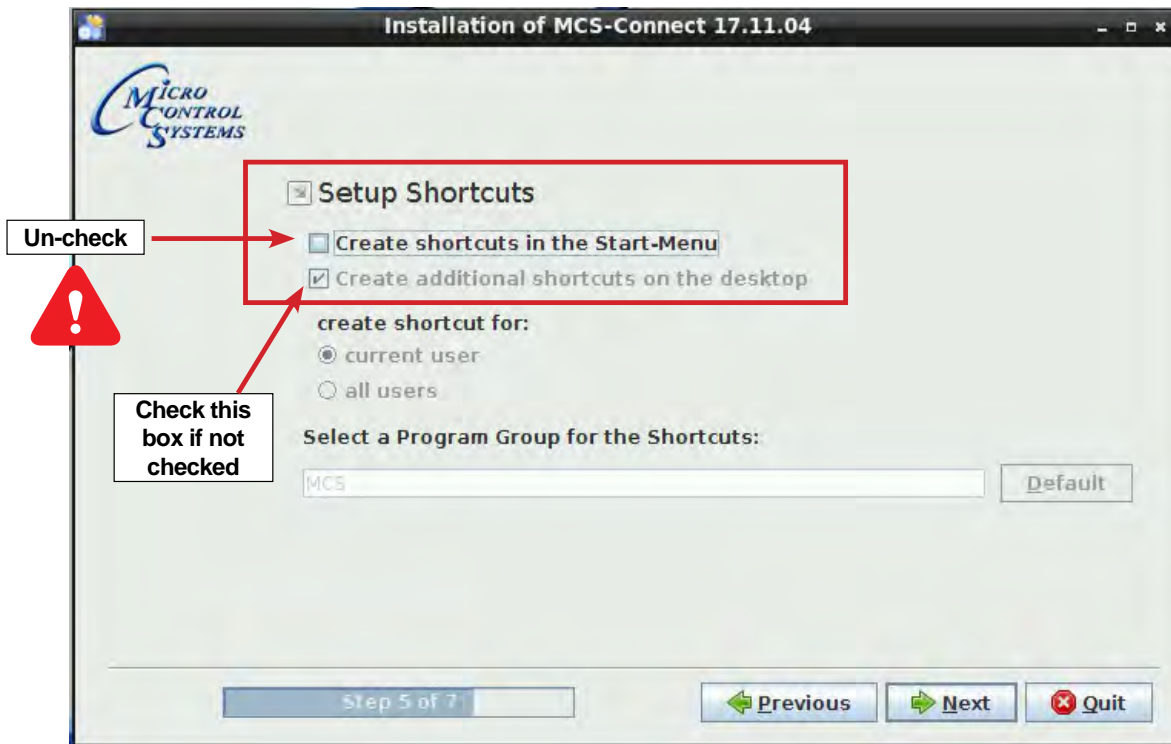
Installation of MCS-Connect 17.11.04

MICRO CONTROL SYSTEMS

Setup Shortcuts

Un-check

Create shortcuts in the Start-Menu

Create additional shortcuts on the desktop

create shortcut for:

current user

all users

Check this box if not checked

Select a Program Group for the Shortcuts:

MCS

Default

Step 5 of 7

Previous

Next

Quit